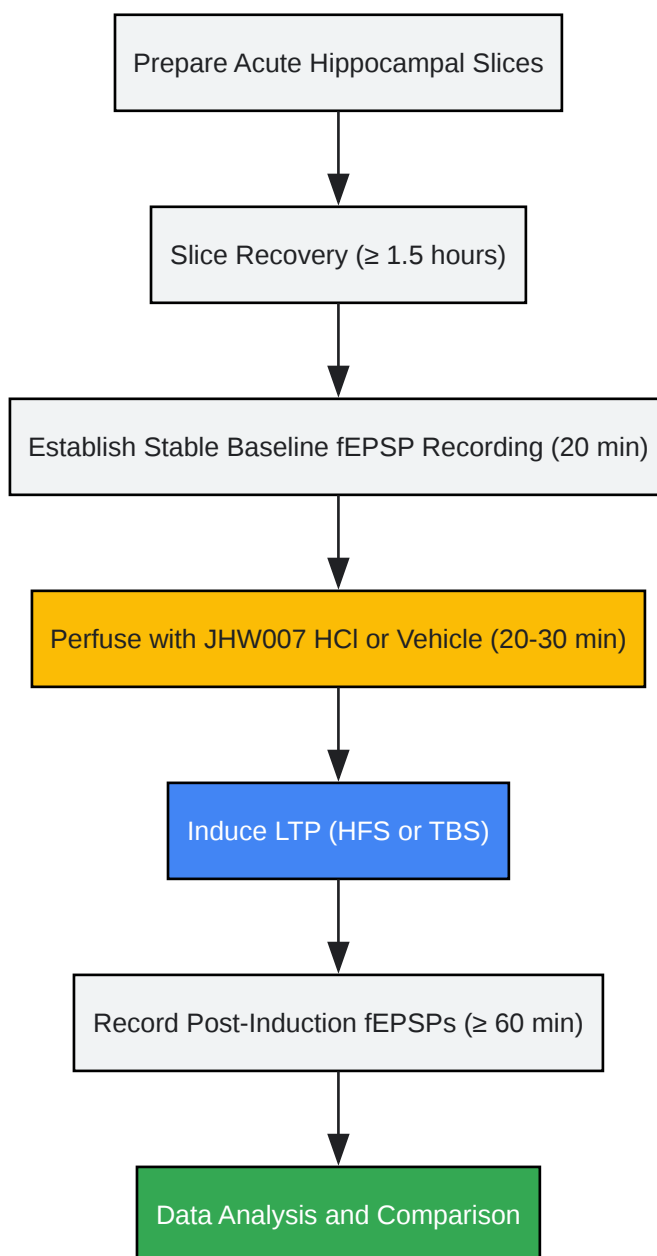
Prepare Acute Hippocampal Slices

Slice Recovery (≥ 1.5 hours)

Establish Stable Baseline fEPSP Recording (20 min)

Perfuse with JHW007 HCl or Vehicle (20-30 min)

Induce LTP (HFS or TBS)

Record Post-Induction fEPSPs (≥ 60 min)

Data Analysis and Comparison